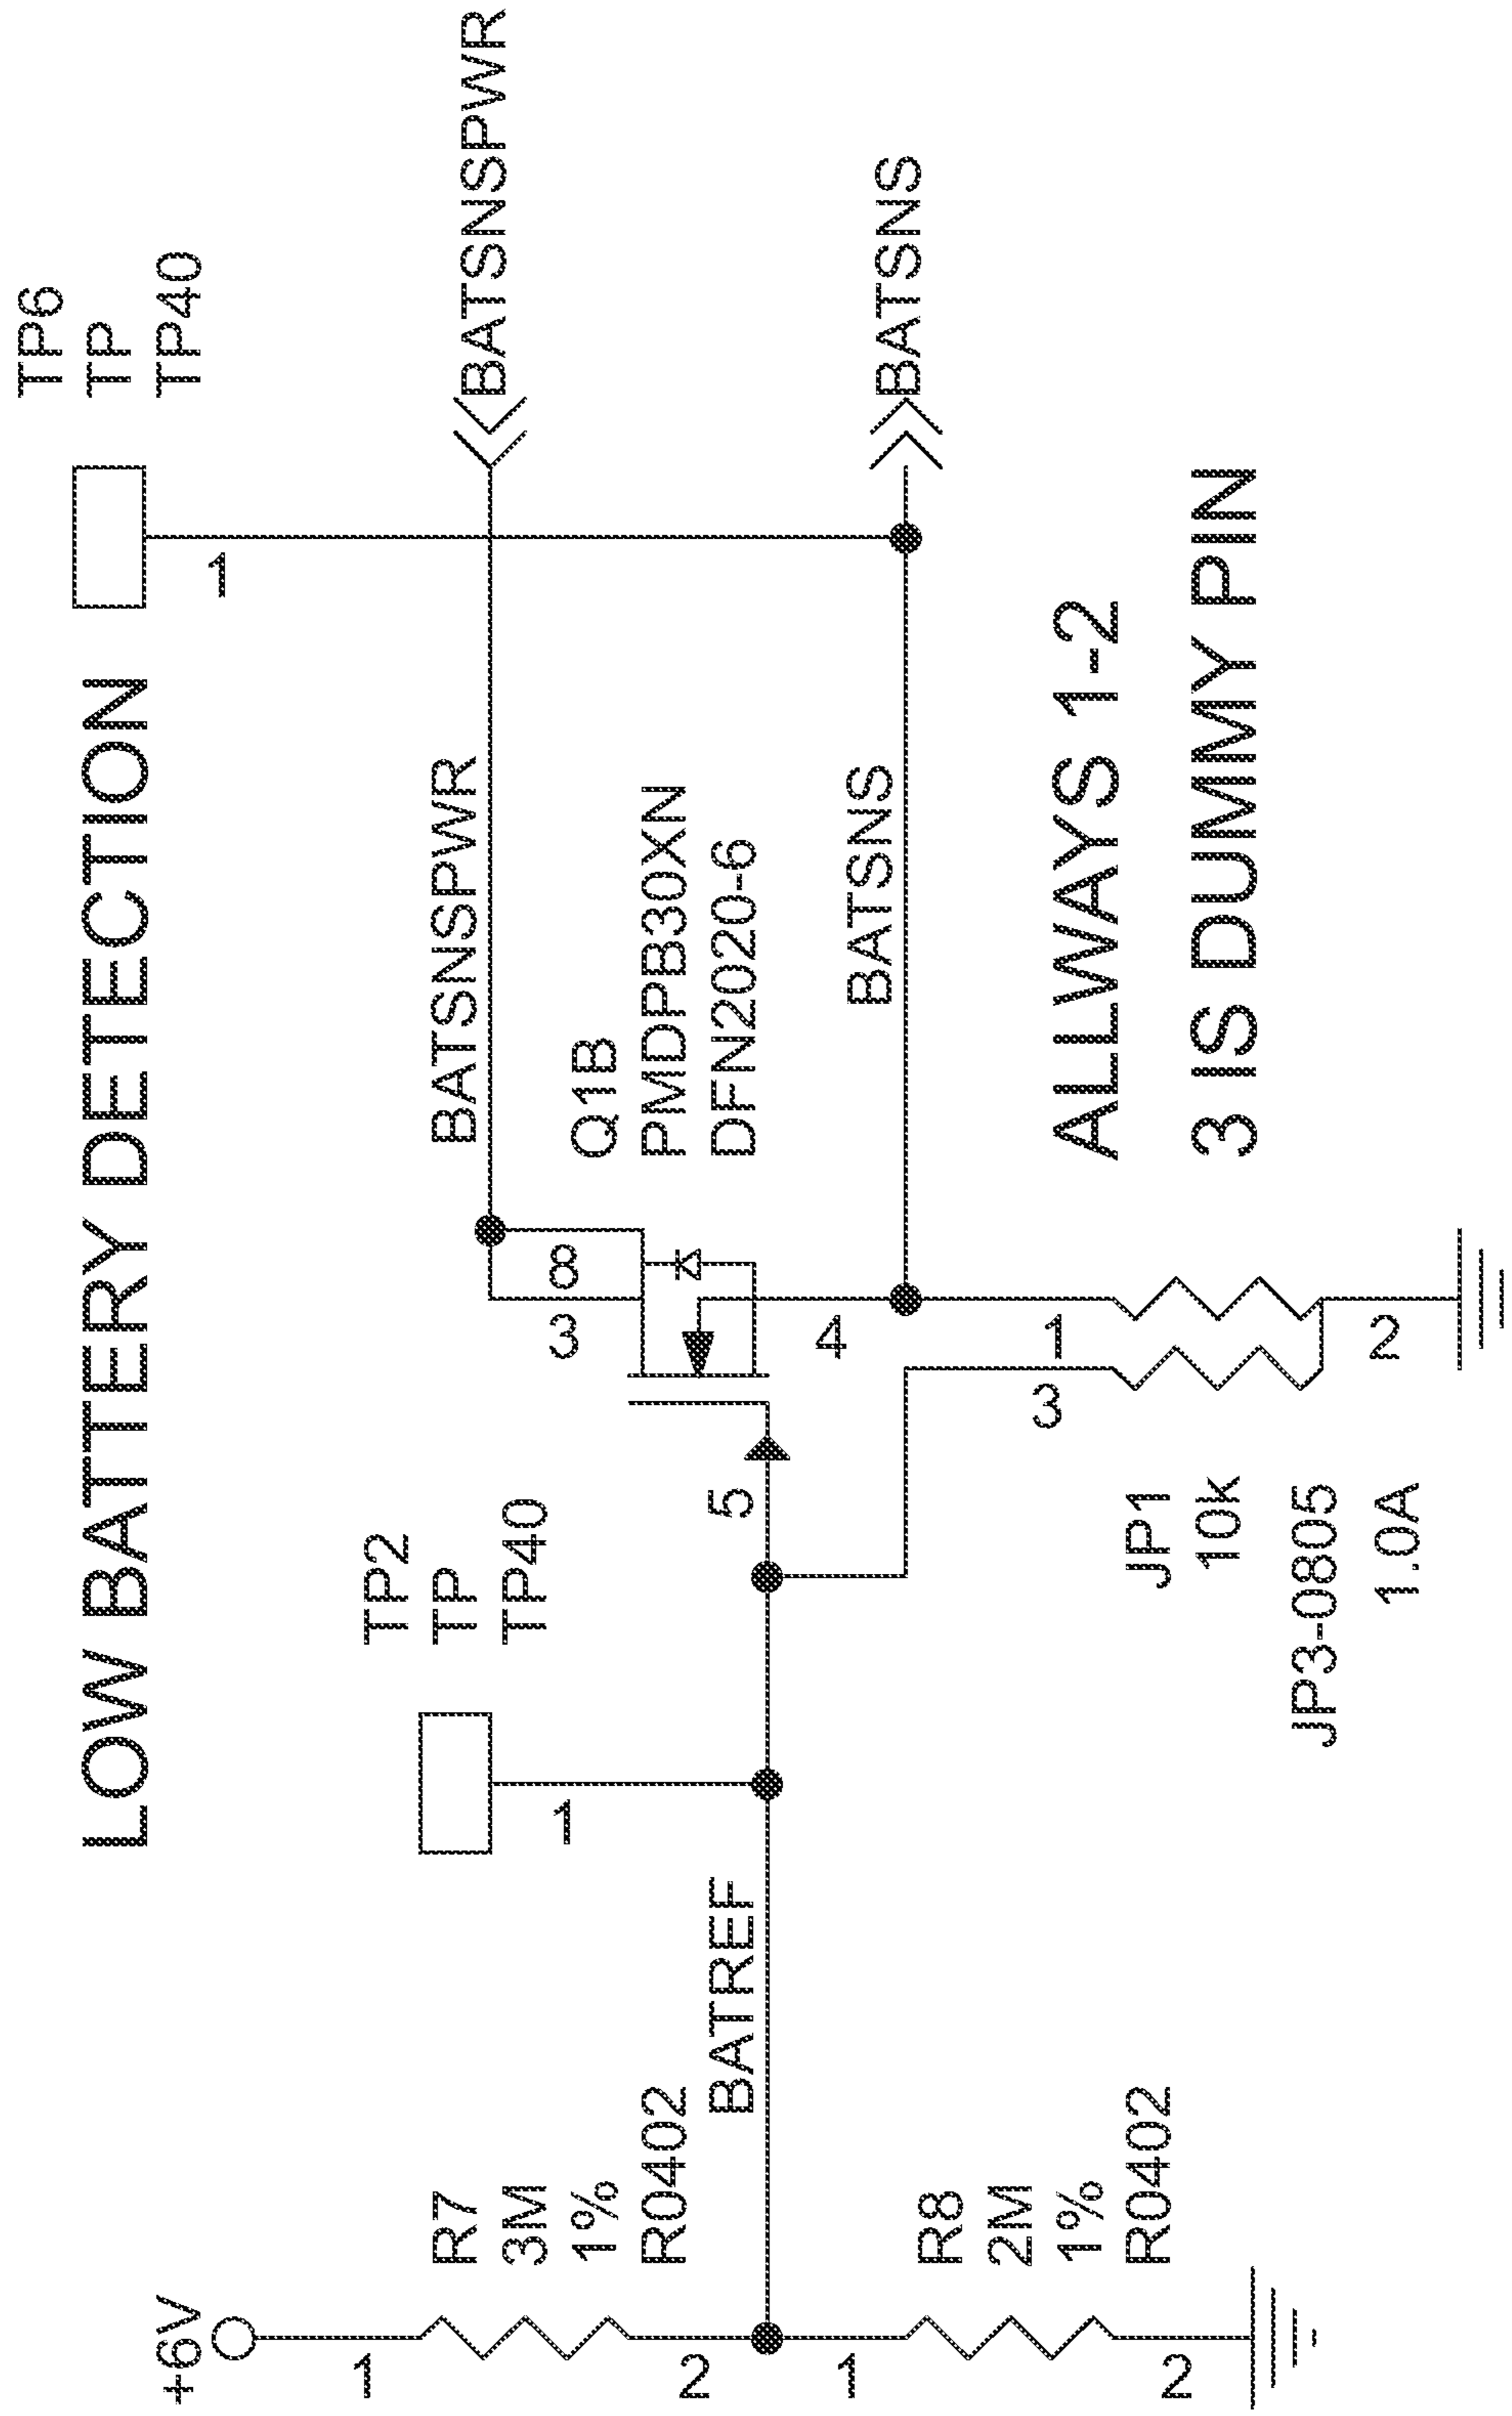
LOW BATTERY DETECTION

TP6
TP
TP40

1

BATSNSPWR

BATSNS

BATSNSPWR

Q1B
PMDPB30XN
DFN2020-6

BATSNS

ALLWAYS 1-2
3 IS DUMMY PIN

8
3
4
5

1
2
3

JP1
10k
JP3-0805
1.0A

TP2
TP
TP40

1

BATREF

+6V

R7
3M
1%
R0402

1
2

R8
2M
1%
R0402

1
2